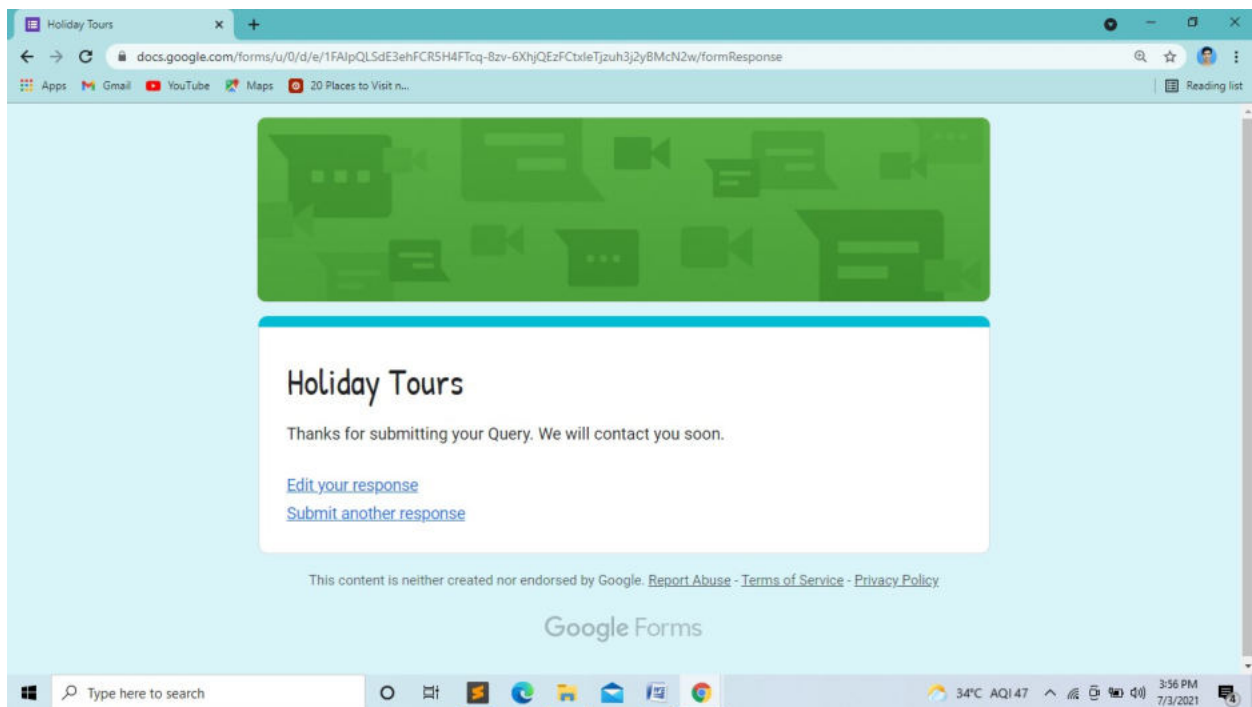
Holiday Tours ×  +

docs.google.com/forms/u/0/d/e/1FAIpQLSdE3ehFCR5H4FTcq-8zv-6XhjQEzFCtxleTjzuh3j2yBMcN2w/formResponse

Apps  Gmail  YouTube  Maps  20 Places to Visit n...

Reading list

Holiday Tours

Thanks for submitting your Query. We will contact you soon.

Edit your response

Submit another response

This content is neither created nor endorsed by Google. Report Abuse - Terms of Service - Privacy Policy

Google Forms

Type here to search

34°C AQI 47

3:56 PM
7/3/2021